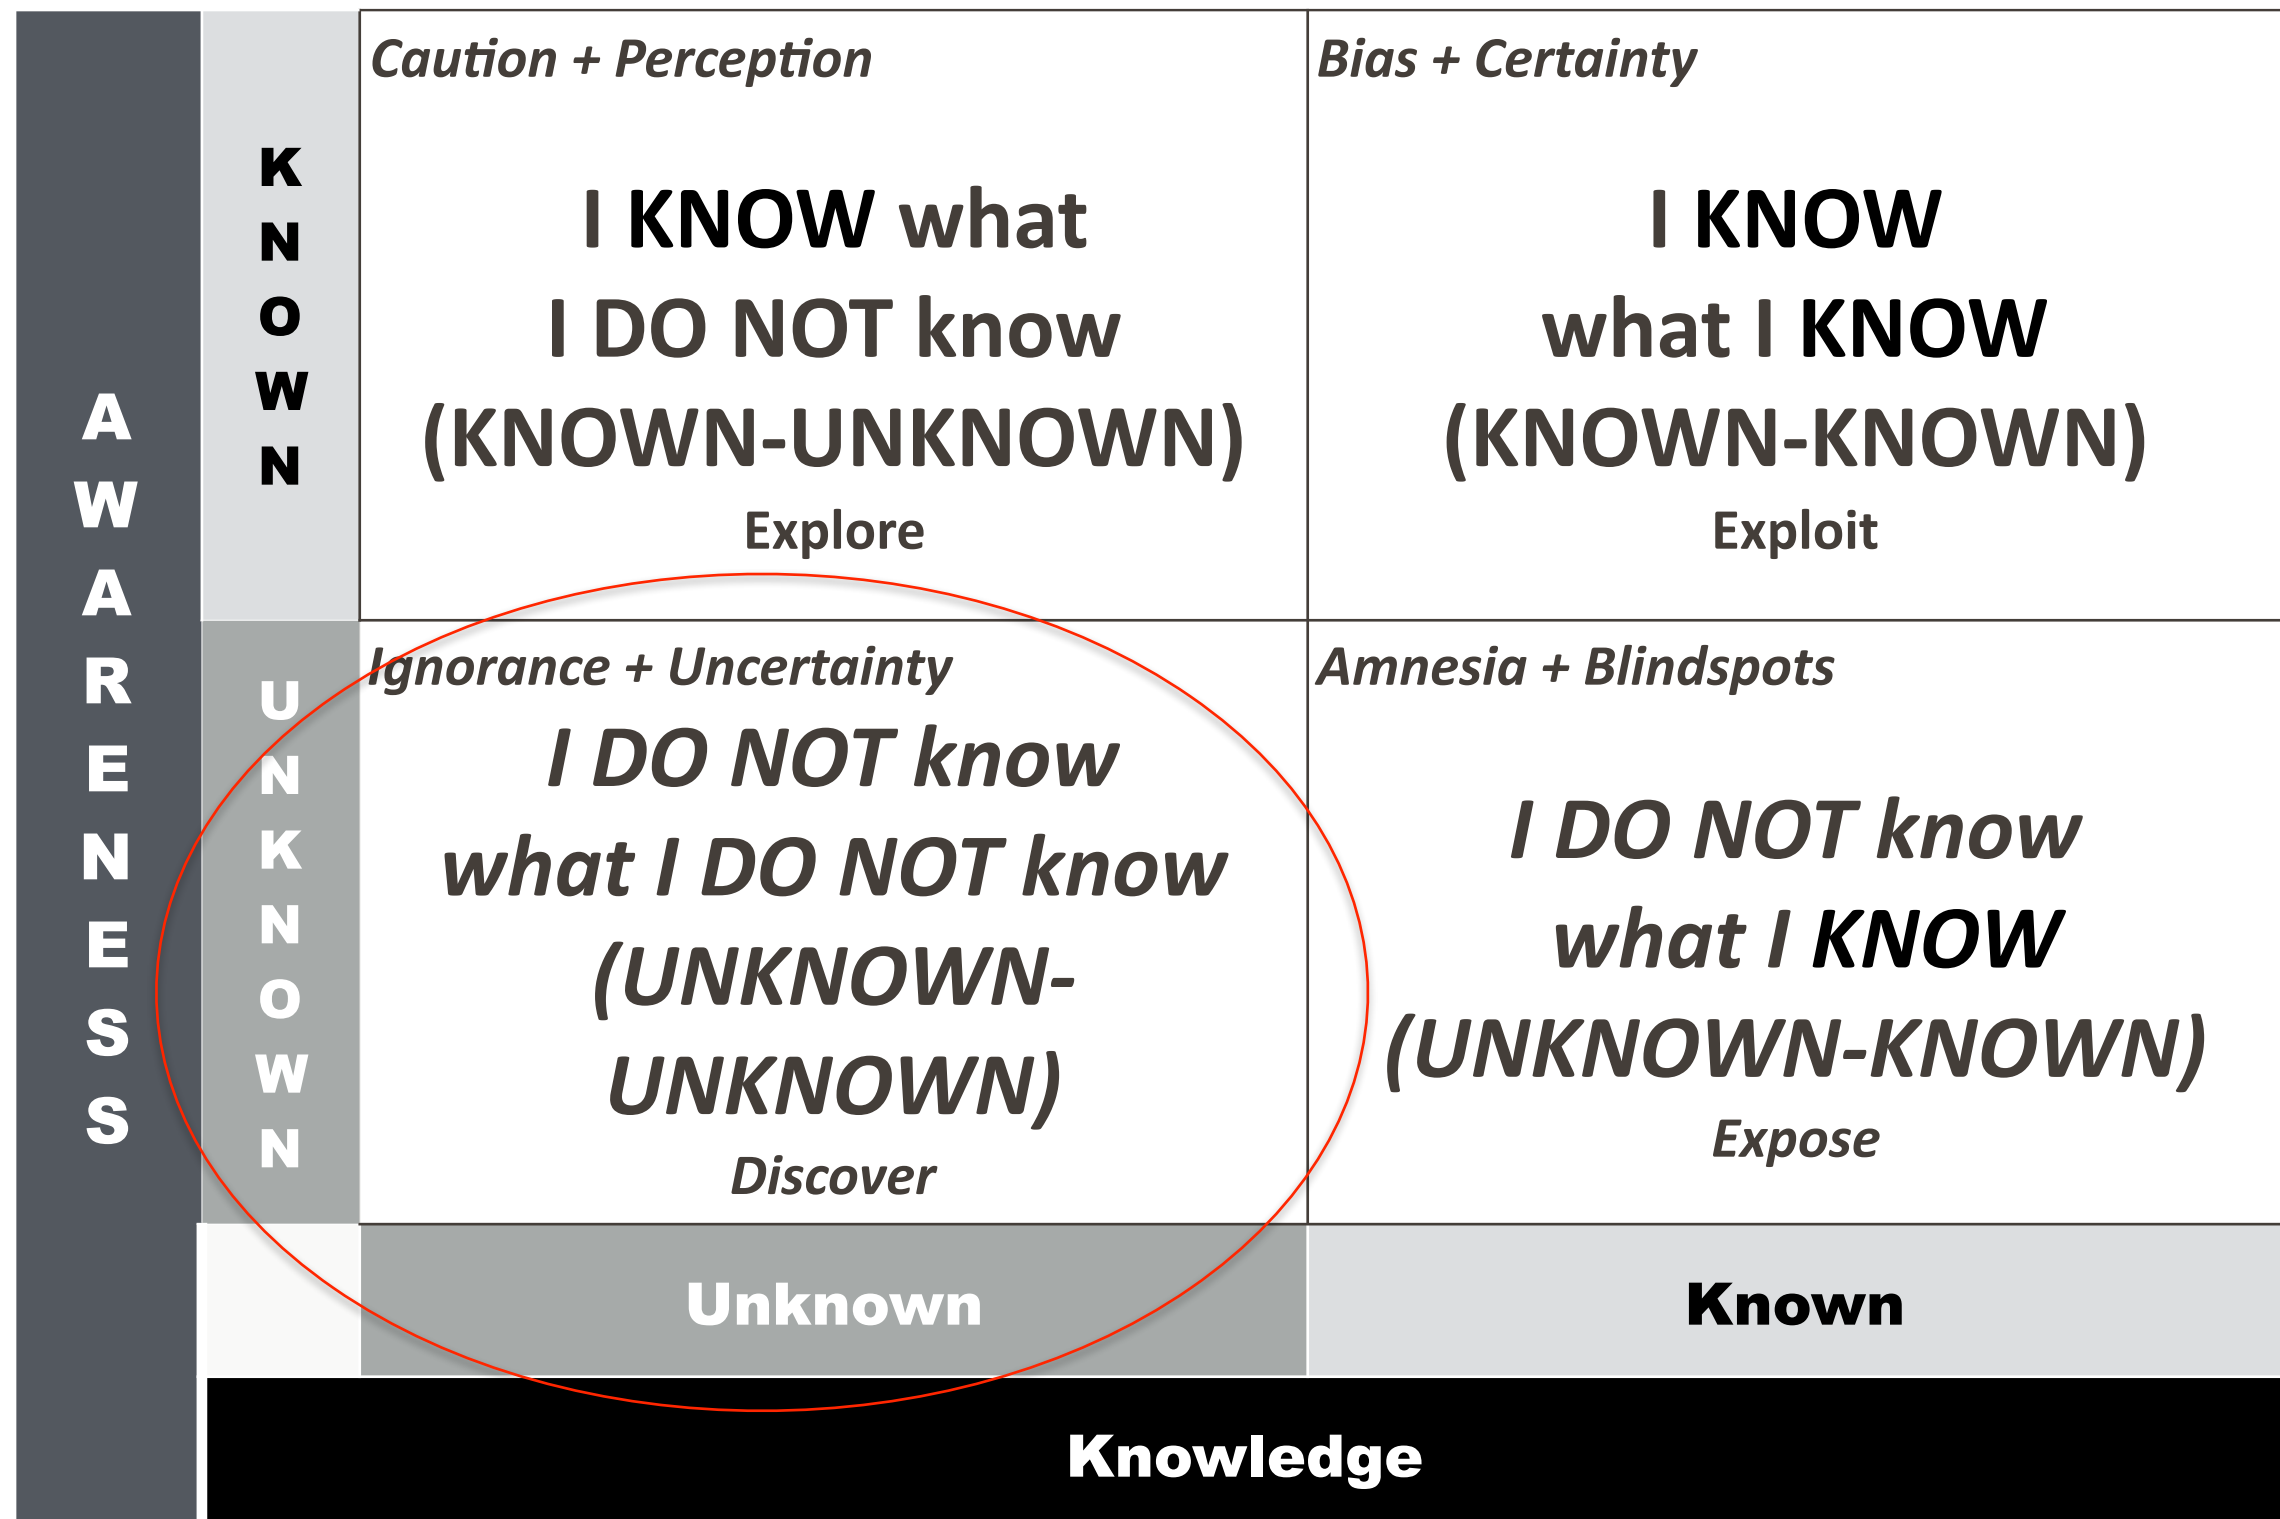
AWARENESS

KNOWN

Caution + Perception

I KNOW what I DO NOT know (KNOWN-UNKNOWN)

Explore

Bias + Certainty

I KNOW what I KNOW (KNOWN-KNOWN)

Exploit

UNKNOWN

Ignorance + Uncertainty

I DO NOT know what I DO NOT know (UNKNOWN-UNKNOWN)

Discover

Amnesia + Blindspots

I DO NOT know what I KNOW (UNKNOWN-KNOWN)

Expose

Unknown

Known

Knowledge